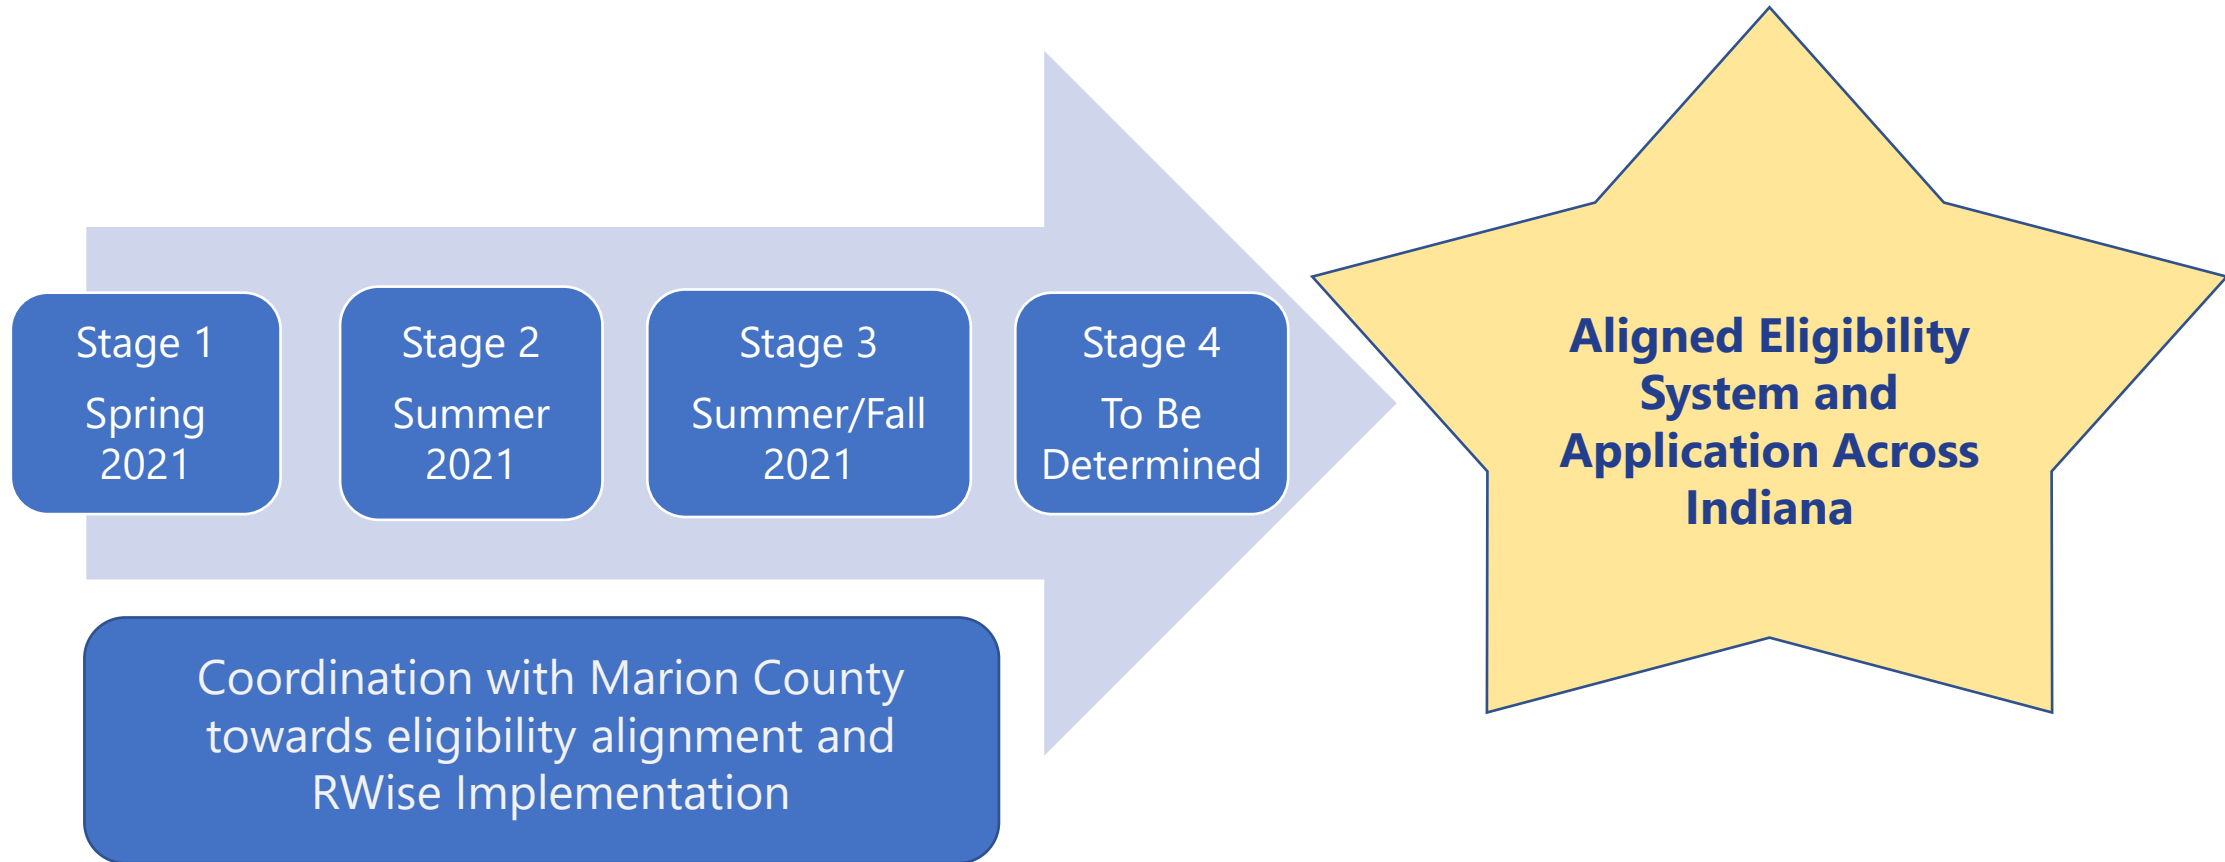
Stage 1
Spring 2021

Stage 2
Summer 2021

Stage 3
Summer/Fall 2021

Stage 4
To Be Determined

Coordination with Marion County towards eligibility alignment and RWise Implementation

Aligned Eligibility System and Application Across Indiana